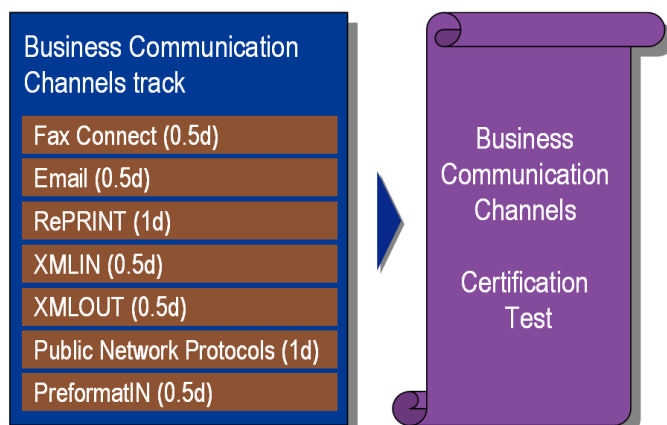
Business Communication Channels track

Fax Connect (0.5d)

Email (0.5d)

RePRINT (1d)

XMLIN (0.5d)

XMLOUT (0.5d)

Public Network Protocols (1d)

PreformatIN (0.5d)

Business Communication Channels

Certification Test